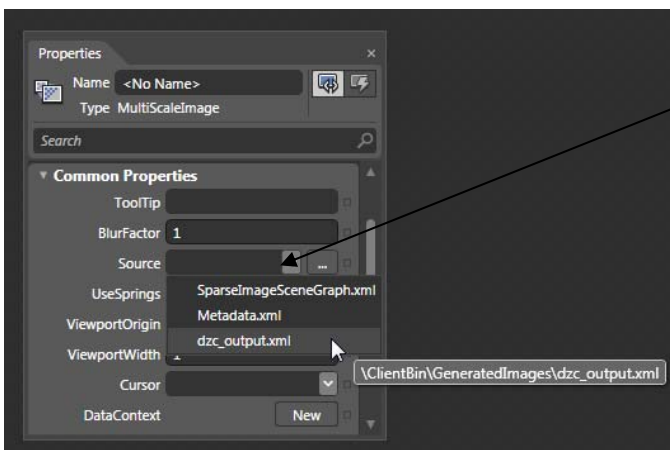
Properties
×
Name <No Name>
Type MultiScaleImage
Search
Common Properties
ToolTip
BlurFactor 1
Source
...
UseSprings
SparseImageSceneGraph.xml
ViewportOrigin
Metadata.xml
ViewportWidth
dzc_output.xml
\ClientBin\GeneratedImages\dzc_output.xml
Cursor
DataContext
New